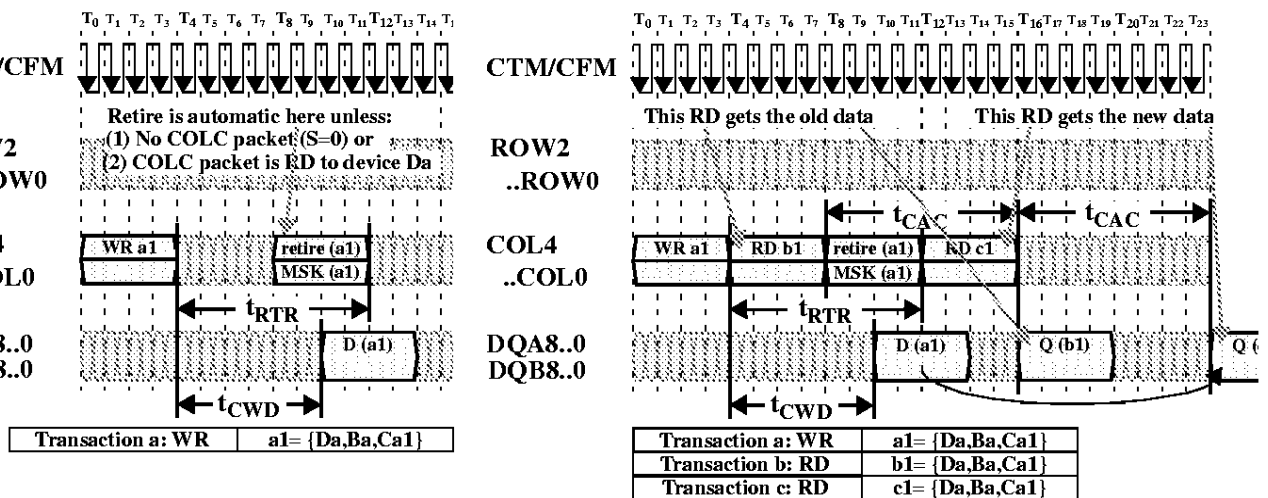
$T_0$ $T_1$ $T_2$ $T_3$ $T_4$ $T_5$ $T_6$ $T_7$ $T_8$ $T_9$ $T_{10}$ $T_{11}$ $T_{12}$ $T_{13}$ $T_{14}$ $T_1$

/CFM

Retire is automatic here unless:
(1) No COLC packet (S=0) or
(2) COLC packet is RD to device Da

/2
OW0

4
OL0

WR a1
retire (a1)
MSK (a1)

$t_{RTR}$

3..0
3..0

D (a1)

$t_{CWD}$

| Transaction a: WR | a1= {Da,Ba,Ca1} |
|---|---|

$T_0$ $T_1$ $T_2$ $T_3$ $T_4$ $T_5$ $T_6$ $T_7$ $T_8$ $T_9$ $T_{10}$ $T_{11}$ $T_{12}$ $T_{13}$ $T_{14}$ $T_{15}$ $T_{16}$ $T_{17}$ $T_{18}$ $T_{19}$ $T_{20}$ $T_{21}$ $T_{22}$ $T_{23}$

CTM/CFM

This RD gets the old data
This RD gets the new data

ROW2
..ROW0

$t_{CAC}$
$t_{CAC}$

COL4
..COL0

WR a1
RD b1
retire (a1)
RD c1
MSK (a1)

$t_{RTR}$

DQA8..0
DQB8..0

D (a1)
Q (b1)
Q (

$t_{CWD}$

| Transaction a: WR | a1= {Da,Ba,Ca1} |
|---|---|
| Transaction b: RD | b1= {Da,Ba,Ca1} |
| Transaction c: RD | c1= {Da,Ba,Ca1} |